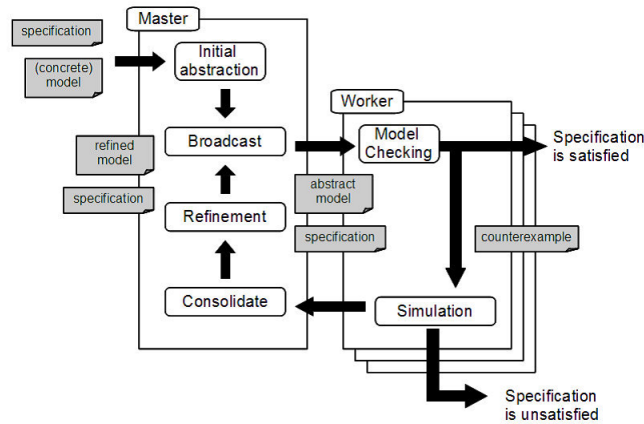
Master

specification

(concrete) model

Initial abstraction

Broadcast

refined model

specification

Refinement

Consolidate

Worker

Model Checking

Specification is satisfied

abstract model

specification

counterexample

Simulation

Specification is unsatisfied